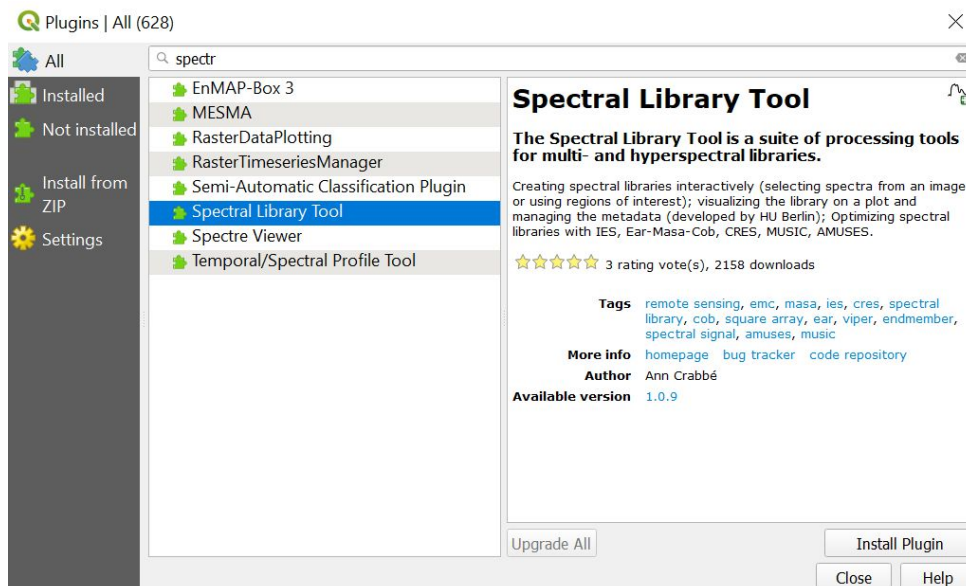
Plugins | All (628)

All

Installed

Not installed

Install from ZIP

Settings

spectr

EnMAP-Box 3
MESMA
RasterDataPlotting
RasterTimeseriesManager
Semi-Automatic Classification Plugin
Spectral Library Tool
Spectre Viewer
Temporal/Spectral Profile Tool

Spectral Library Tool

The Spectral Library Tool is a suite of processing tools for multi- and hyperspectral libraries.

Creating spectral libraries interactively (selecting spectra from an image or using regions of interest); visualizing the library on a plot and managing the metadata (developed by HU Berlin); Optimizing spectral libraries with IES, Ear-Masa-Cob, CRES, MUSIC, AMUSES.

3 rating vote(s), 2158 downloads

Tags remote sensing, emc, masa, ies, cres, spectral library, cob, square array, ear, viper, endmember, spectral signal, amuses, music

More info homepage bug tracker code repository

Author Ann Crabbé

Available version 1.0.9

Upgrade All

Install Plugin

Close

Help